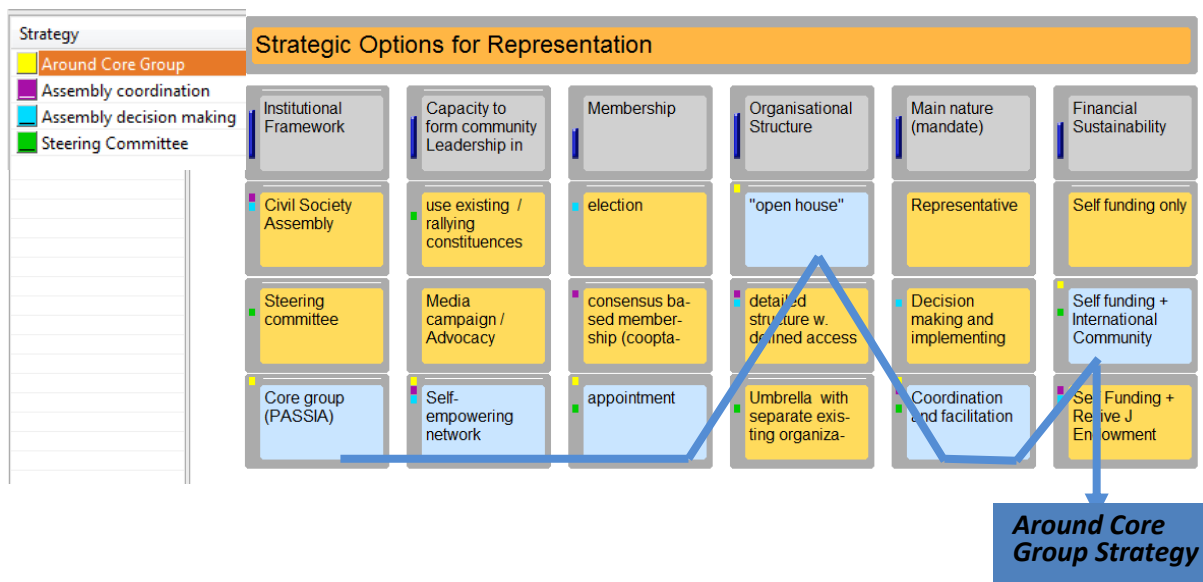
Strategy

Around Core Group

Assembly coordination

Assembly decision making

Steering Committee

Strategic Options for Representation

| Institutional Framework | Capacity to form community Leadership in | Membership | Organisational Structure | Main nature (mandate) | Financial Sustainability |
|---|---|---|---|---|---|
| Civil Society Assembly | use existing / rallying constituences | election | "open house" | Representative | Self funding only |
| Steering committee | Media campaign / Advocacy | consensus based membership (coopta- | detailed structure w. defined access | Decision making and implementing | Self funding + International Community |
| Core group (PASSIA) | Self-empowering network | appointment | Umbrella with separate existing organiza- | Coordination and facilitation | Self Funding + Revive J Endowment |

Around Core Group Strategy